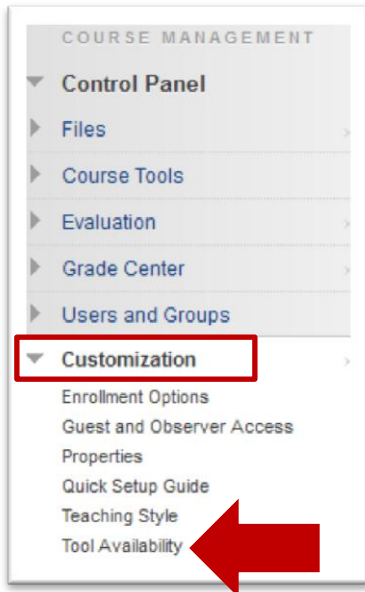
COURSE MANAGEMENT

Control Panel

Files

Course Tools

Evaluation

Grade Center

Users and Groups

Customization

Enrollment Options

Guest and Observer Access

Properties

Quick Setup Guide

Teaching Style

Tool Availability